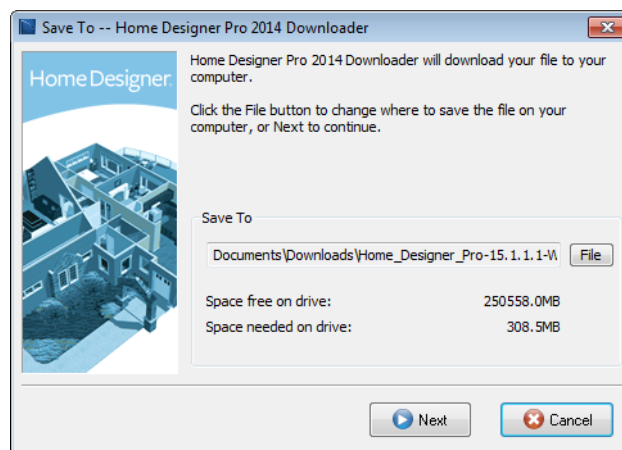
Save To -- Home Designer Pro 2014 Downloader

Home Designer.

Home Designer Pro 2014 Downloader will download your file to your computer.

Click the File button to change where to save the file on your computer, or Next to continue.

Save To

Documents\Downloads\Home_Designer_Pro-15.1.1.1-W

File

Space free on drive: 250558.0MB

Space needed on drive: 308.5MB

Next

Cancel